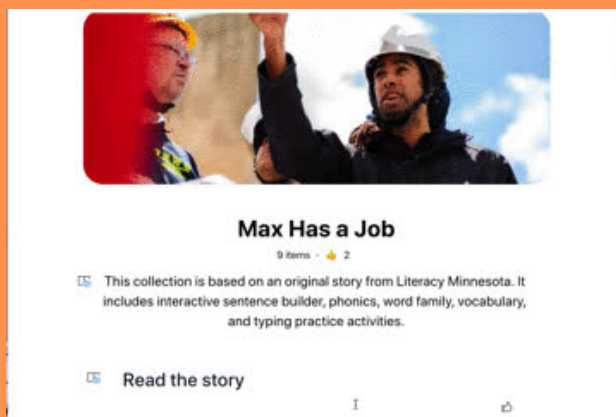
Max Has a Job

9 items · 👍 2

This collection is based on an original story from Literacy Minnesota. It includes interactive sentence builder, phonics, word family, vocabulary, and typing practice activities.

Read the story